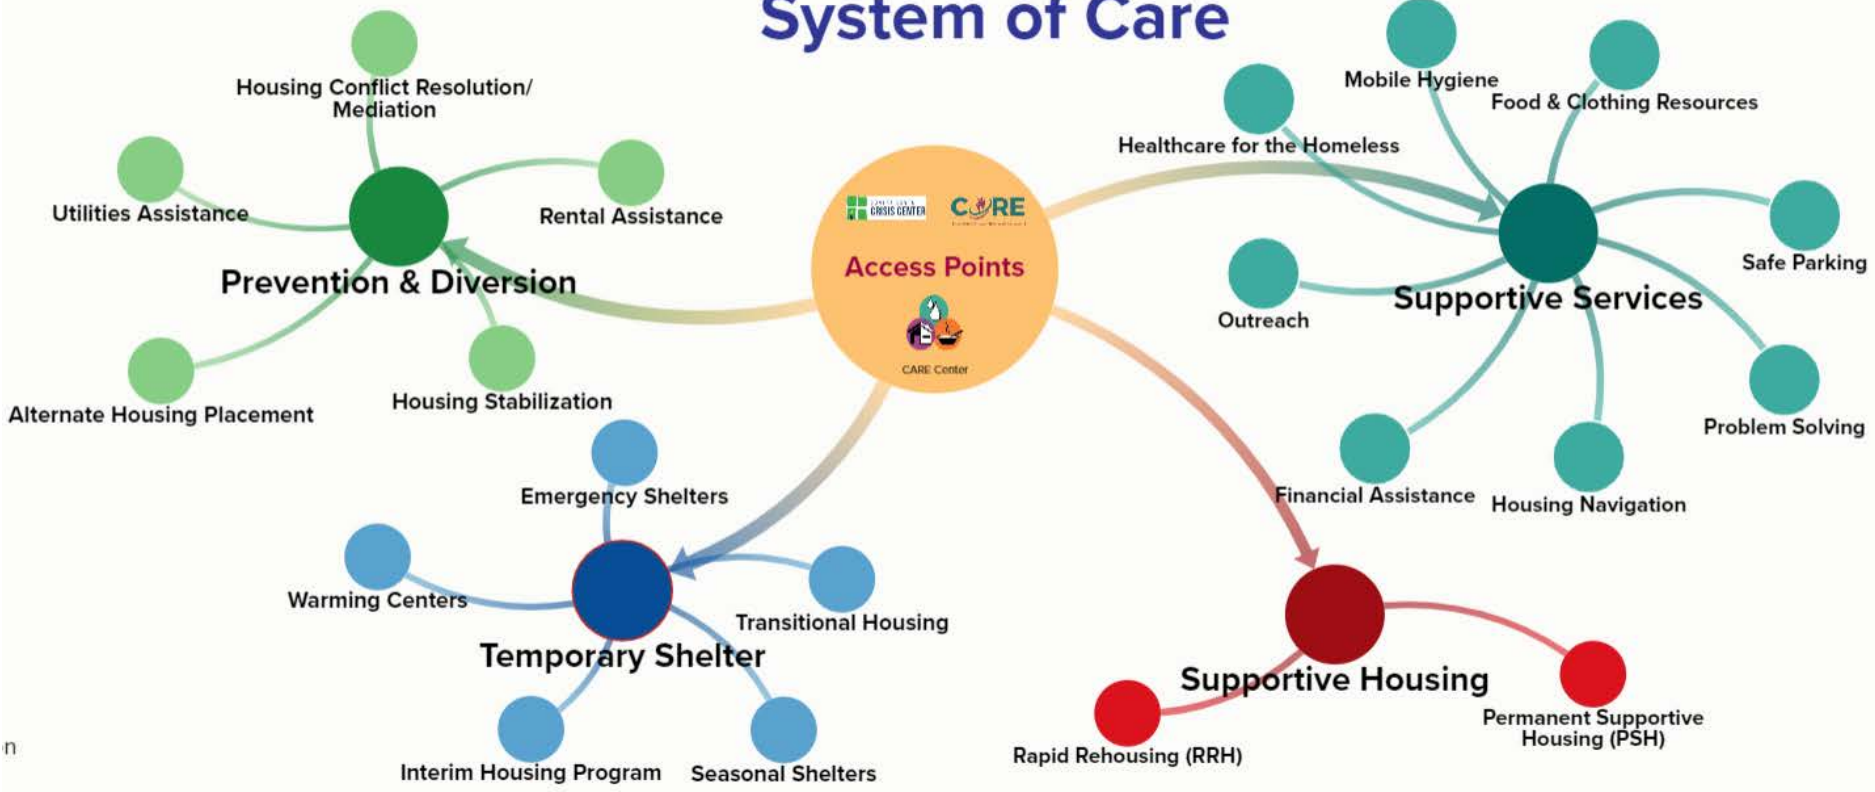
System of Care

Housing Conflict Resolution/ Mediation

Utilities Assistance

Rental Assistance

Prevention & Diversion

Alternate Housing Placement

Housing Stabilization

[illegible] CRISIS CENTER

CORE

Access Points

CARE Center

Mobile Hygiene

Food & Clothing Resources

Healthcare for the Homeless

Safe Parking

Outreach

Supportive Services

Problem Solving

Financial Assistance

Housing Navigation

Emergency Shelters

Warming Centers

Transitional Housing

Temporary Shelter

Interim Housing Program

Seasonal Shelters

Supportive Housing

Rapid Rehousing (RRH)

Permanent Supportive Housing (PSH)

n